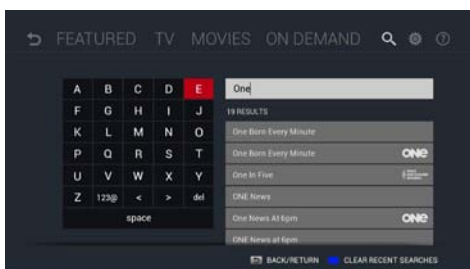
FEATURED TV MOVIES ON DEMAND

| A | B | C | D | E |
|---|---|---|---|---|
| F | G | H | I | J |
| K | L | M | N | O |
| P | Q | R | S | T |
| U | V | W | X | Y |
| Z | 123@ | < | > | del |

space

One

19 RESULTS

One Born Every Minute

One Born Every Minute ONE

One In Five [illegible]

ONE News

One News At 6pm ONE

ONE News at 6pm

BACK/RETURN CLEAR RECENT SEARCHES